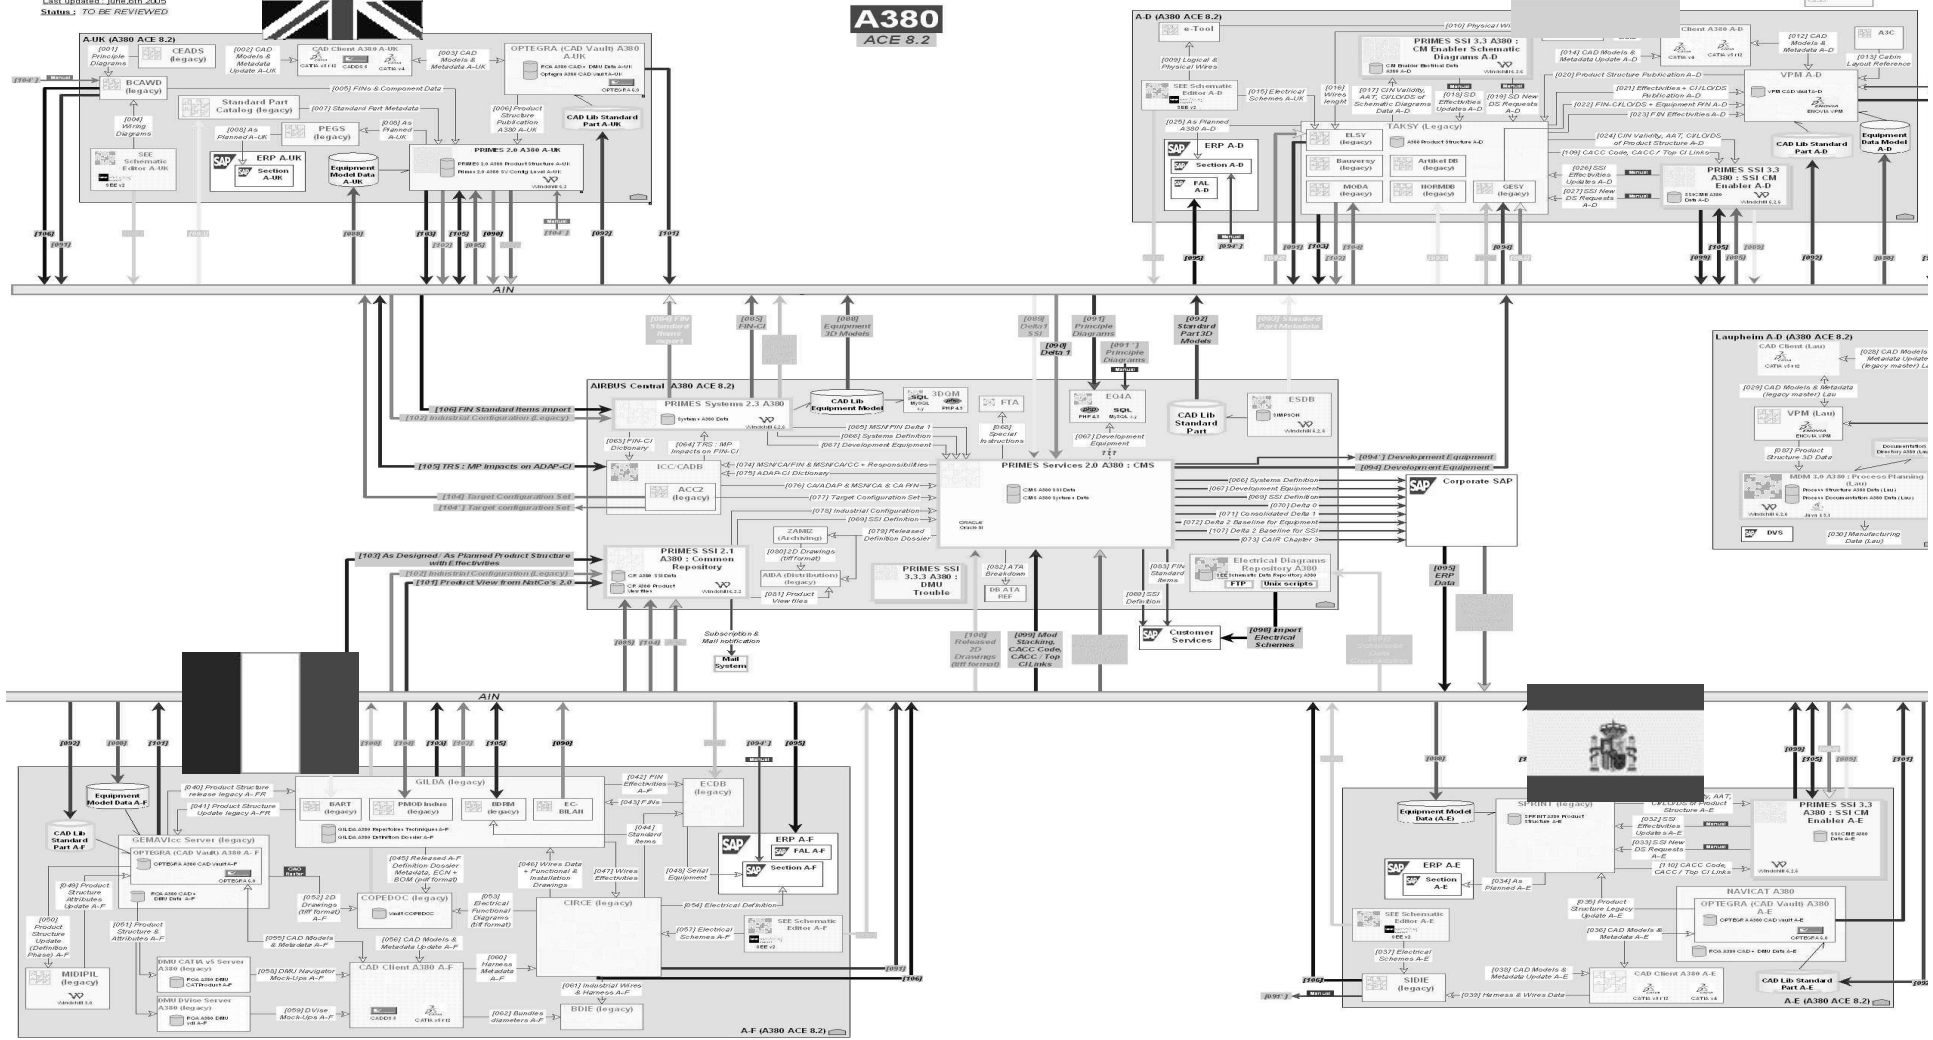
Last updated : june 6th 2005
Status : TO BE REVIEWED

A380
ACE 8.2

A-UK (A380 ACE 8.2)

[001] Principle Diagrams
CEADS (legacy)
[002] CAD Models & Metadata Update A-UK
CAD Client A380 A-UK
[003] CAD Models & Metadata A-UK
OPTEGRA (CAD Vault) A380 A-UK
BCAWD (legacy)
[005] FINs & Component Data
Standard Part Catalog (legacy)
[007] Standard Part Metadata
[006] Product Structure Publication A380 A-UK
CAD Lib Standard Part A-UK
[004] Wiring Diagrams
[008] As Planned A-UK
PEGS (legacy)
[008] As Planned A-UK
PRIMES 2.0 A380 A-UK
SEE Schematic Editor A-UK
ERP A-UK
Section A-UK
Equipment Model Data A-UK
Manual
[104']

A-D (A380 ACE 8.2)
e-Tool
[010] Physical Wi
Client A380 A-D
[012] CAD Models & Metadata A-D
A3C
[013] Cabin Layout Reference
[009] Logical & Physical Wires
PRIMES SSI 3.3 A380 : CM Enabler Schematic Diagrams A-D
[014] CAD Models & Metadata Update A-D
VPM A-D
[020] Product Structure Publication A-D
SEE Schematic Editor A-D
[015] Electrical Schemes A-UK
[016] Wires length
[017] CIN Validity, AAT, CI/LO/DS of Schematic Diagrams Data A-D
[018] SD Effectivities Updates A-D
[019] SD New DS Requests A-D
[021] Effectivities + CI/LO/DS Publication A-D
[022] FIN-CI/LO/DS + Equipment FIN A-D
[023] FIN Effectivities A-D
[025] As Planned A380 A-D
ERP A-D
Section A-D
FAL A-D
ELSY (legacy)
TAKSY (Legacy)
Bauversy (legacy)
Artikel DB (legacy)
MODA (legacy)
NORMDB (legacy)
GESY (legacy)
[024] CIN Validity, AAT, CI/LO/DS of Product Structure A-D
[109] CACC Code, CACC / Top CI Links
[026] SSI Effectivities Updates A-D
[027] SSI New DS Requests A-D
PRIMES SSI 3.3 A380 : SSI CM Enabler A-D
CAD Lib Standard Part A-D
Equipment Data Model A-D
Manual
[094']

AIN

[084] FIN Standard Items import
[085] FIN-CI
[088] Equipment 3D Models
[089] Delta 1 SSI
[090] Delta 1
[091] Principle Diagrams
[091'] Principle Diagrams
[092] Standard Part 3D Models
[093] Standard Part Metadata

AIRBUS Central A380 ACE 8.2)
PRIMES Systems 2.3 A380
CAD Lib Equipment Model
3DQM
FTA
EQ4A
ESDB
CAD Lib Standard Part
[106] FIN Standard Items import
[102] Industrial Configuration (Legacy)
[063] FIN-CI Dictionary
[064] TRS : MP Impacts on FIN-CI
[065] MSN/FIN Delta 1
[066] Systems Definition
[067] Development Equipment
[068] Special Instructions
[067] Development Equipment
ICC/CADB
[105] TRS : MP Impacts on ADAP-CI
[074] MSN/CA/FIN & MSN/CA/CC - Responsibilities
[075] ADAP-CI Dictionary
ACC2 (legacy)
[076] CA/ADAP & MSN/CA & CA FIN
[104] Target Configuration Set
[077] Target Configuration Set
[104'] Target configuration Set
[078] Industrial Configuration
[069] SSI Definition
PRIMES Services 2.0 A380 : CMS
ZAMIZ (Archiving)
[080] 2D Drawings (tiff format)
[079] Released Definition Dossier
[094'] Development Equipment
[094] Development Equipment
Corporate SAP
[066] Systems Definition
[067] Development Equipment
[069] SSI Definition
[070] Delta 0
[071] Consolidated Delta 1
[072] Delta 2 Baseline for Equipment
[107] Delta 2 Baseline for SSI
[073] CAIR Chapter 3
[103] As Designed / As Planned Product Structure with Effectivities
[102] Industrial Configuration (Legacy)
[101] Product View from NatCo's 2.0
PRIMES SSI 2.1 A380 : Common Repository
AIDA (Distribution) (legacy)
[081] Product View files
PRIMES SSI 3.3.3 A380 : DMU Trouble
[082] ATA Breakdown
DB ATA REF
[083] FIN Standard Items
[068] SSI Definition
Electrical Diagrams Repository A380
FTP
Unix scripts
[095] ERP Data
Subscription & Mail notification
Mail System
[100] Released 2D Drawings (tiff format)
[099] Mod Stacking, CACC Code, CACC / Top CI Links
Customer Services
[098] Import Electrical Schemes

Laupheim A-D (A380 ACE 8.2)
CAD Client (Lau)
[028] CAD Models & Metadata Update (legacy master) Lau
[029] CAD Models & Metadata (legacy master) Lau
VPM (Lau)
[087] Product Structure 3D Data
MDM 1.0 A380 : Process Planning (Lau)
DVS
[030] Manufacturing Data (Lau)

AIN

[092] [088] [101] [100] [104] [103] [102] [105] [090] [094'] [095]
Equipment Model Data A-F
[040] Product Structure release legacy A-FR
[041] Product Structure Update legacy A-FR
BART (legacy)
GILDA (legacy)
PMOD Indus (legacy)
BDRM (legacy)
EC-BILAN
[042] FIN Effectivities A-F
[043] FINs
ECDB (legacy)
CAD Lib Standard Part A-F
GEMAVIcc Server (legacy)
OPTEGRA (CAD Vault) A380 A-F
[044] Standard items
ERP A-F
FAL A-F
Section A-F
[045] Released A-F Definition Dossier Metadata, ECN + BOM (pdf format)
[046] Wires Data + Functional & Installation Drawings
[047] Wires Effectivities
[048] Serial Equipment
[049] Product Structure Attributes Update A-F
[052] 2D Drawings (tiff format) A-F
COPEDOC (legacy)
[053] Electrical Functional Diagrams (tiff format)
CIRCE (legacy)
[054] Electrical Definition
SEE Schematic Editor A-F
[057] Electrical Schemes A-F
[050] Product Structure Update (Definition Phase) A-F
[051] Product Structure & Attributes A-F
[055] CAD Models & Metadata A-F
[056] CAD Models & Metadata Update A-F
DMU CATIA v5 Server A380 (legacy)
[058] DMU Navigator Mock-Ups A-F
CAD Client A380 A-F
[060] Harness Metadata A-F
MIDIPIL (legacy)
DMU DVise Server A380 (legacy)
[059] DVise Mock-Ups A-F
[061] Industrial Wires & Harness A-F
[062] Bundles diameters A-F
BDIE (legacy)
A-F (A380 ACE 8.2)

[088]
Equipment Model Data (A-E)
SPRINT (legacy)
CI/LO/DS of Product Structure A-E
[032] SSI Effectivities Updates A-E
[033] SSI New DS Requests A-E
PRIMES SSI 3.3 A380 : SSI CM Enabler A-E
ERP A-E
Section A-E
[034] As Planned A-E
[110] CACC Code, CACC / Top CI Links
NAVICAT A380
[035] Product Structure Legacy Update A-E
OPTEGRA (CAD Vault) A380 A-E
SEE Schematic Editor A-E
[036] CAD Models & Metadata A-E
[037] Electrical Schemes A-E
[038] CAD Models & Metadata Update A-E
CAD Client A380 A-E
SIDIE (legacy)
[039] Harness & Wires Data
CAD Lib Standard Part A-E
A-E (A380 ACE 8.2)
[106]
[093']
Manual